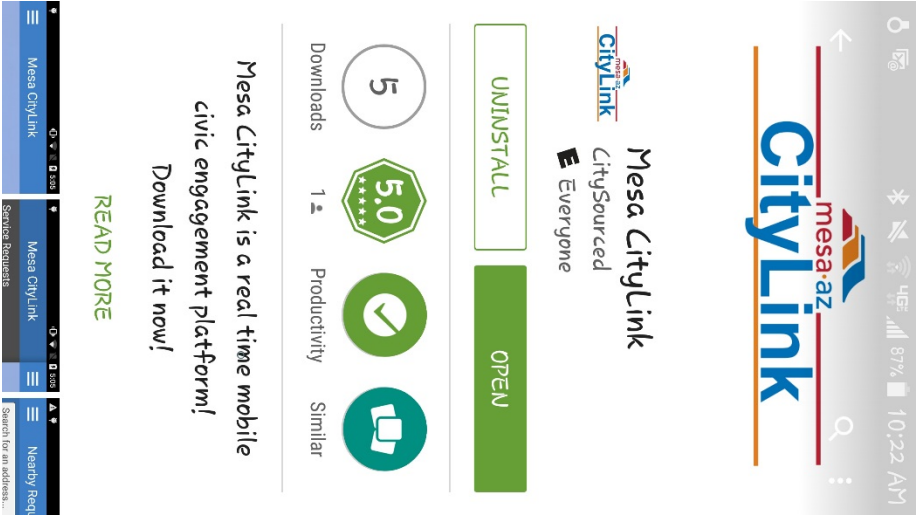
87% 10:22 AM

mesa·az CityLink

Mesa CityLink
CitySourced
E Everyone

UNINSTALL
OPEN

5
Downloads

5.0
★★★★★
1

Productivity

Similar

Mesa CityLink is a real time mobile civic engagement platform! Download it now!

READ MORE

Mesa CityLink
5:05

Mesa CityLink
Service Requests
5:05

Nearby Requ
Search for an address...